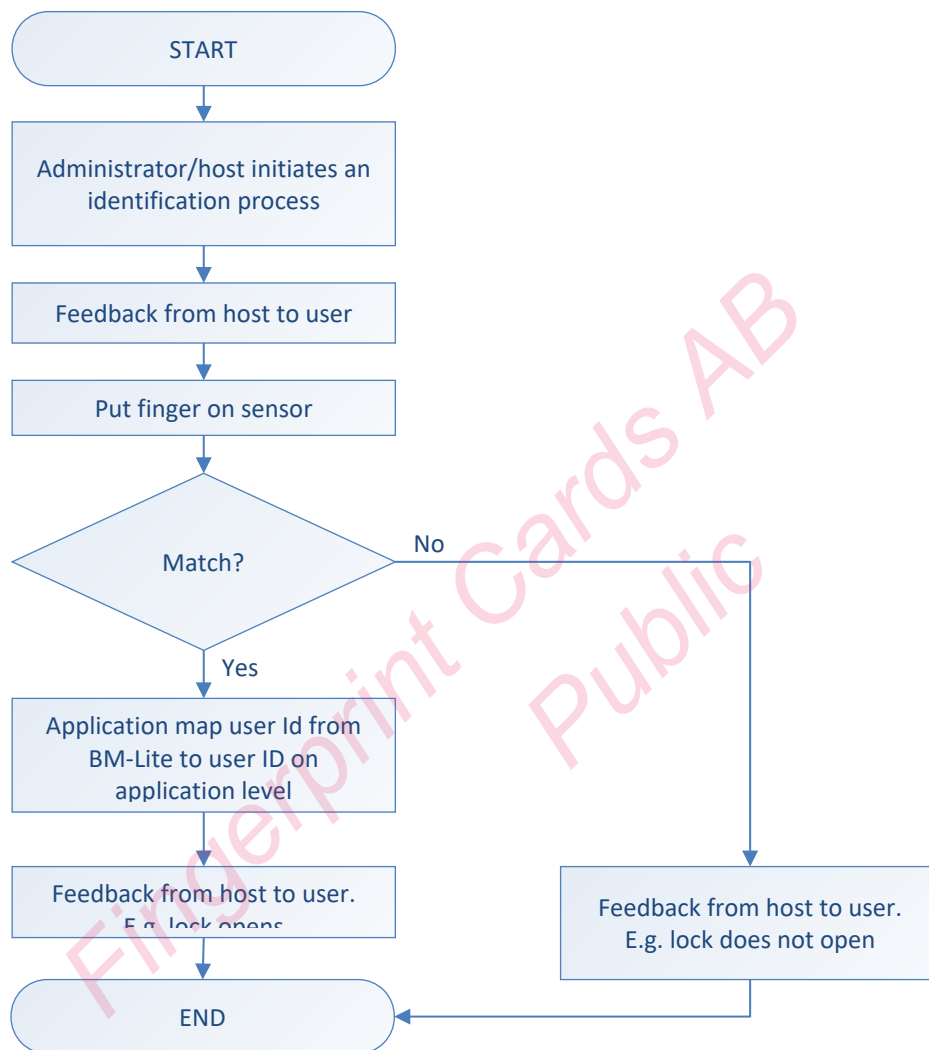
START

Administrator/host initiates an identification process

Feedback from host to user

Put finger on sensor

Match?

No

Yes

Application map user Id from BM-Lite to user ID on application level

Feedback from host to user. E.g. lock opens

Feedback from host to user. E.g. lock does not open

END

Fingerprint Cards AB
Public